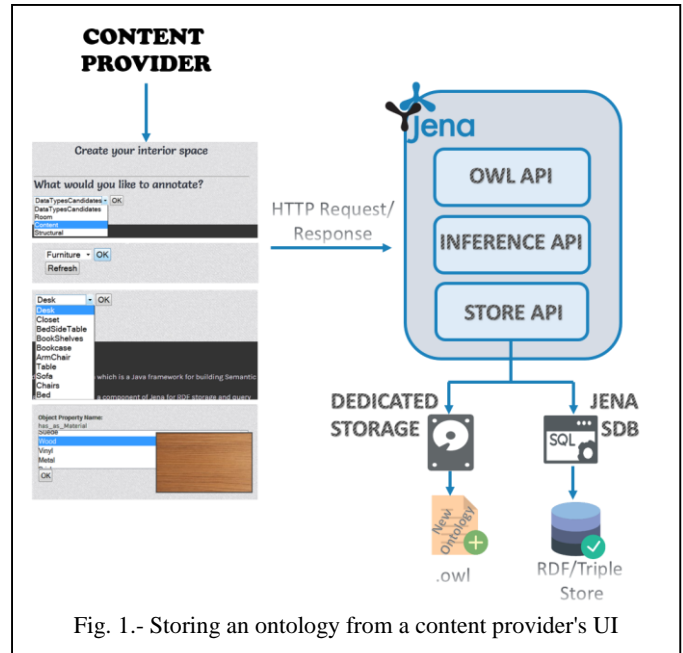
CONTENT PROVIDER

Create your interior space

What would you like to annotate?

DataTypesCandidates OK
DataTypesCandidates
Room
Content
Structural

Furniture OK
Refresh

Desk OK
Desk
Closet
BedSideTable
BookShelves
Bookcase
ArmChair
Table
Sofa
Chairs
Bed

which is a Java framework for building Semantic

a component of Jena for RDF storage and query

Object Property Name:
has_as_Material
Stone
Wood
Vinyl
Metal
OK

HTTP Request/ Response

Jena

OWL API

INFERENCE API

STORE API

DEDICATED STORAGE

JENA SDB

SQL

New Ontology

.owl

RDF/Triple Store

Fig. 1.- Storing an ontology from a content provider's UI